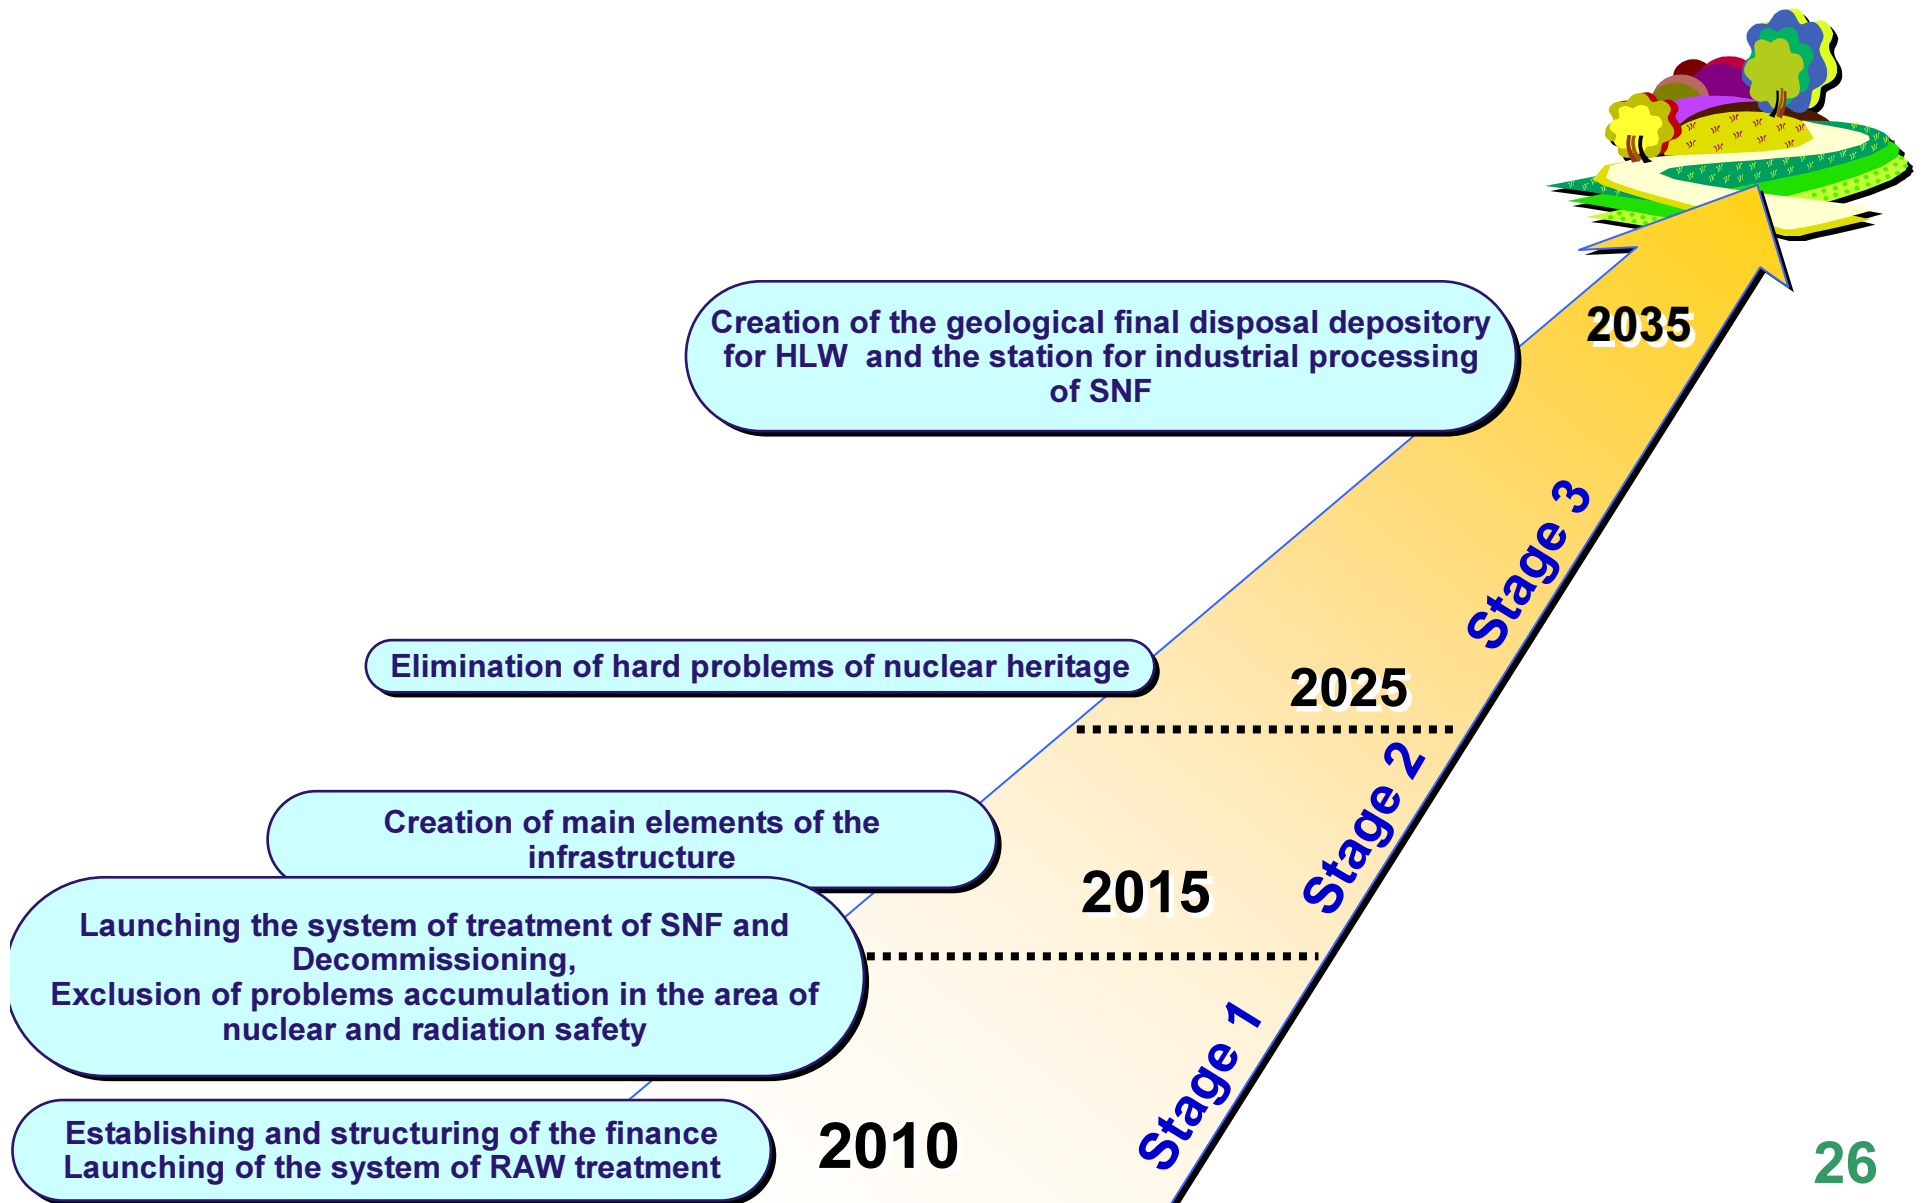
Creation of the geological final disposal depository for HLW and the station for industrial processing of SNF

2035

Stage 3

Elimination of hard problems of nuclear heritage

2025

Stage 2

Creation of main elements of the infrastructure

2015

Launching the system of treatment of SNF and Decommissioning,
Exclusion of problems accumulation in the area of nuclear and radiation safety

Stage 1

Establishing and structuring of the finance
Launching of the system of RAW treatment

2010

26